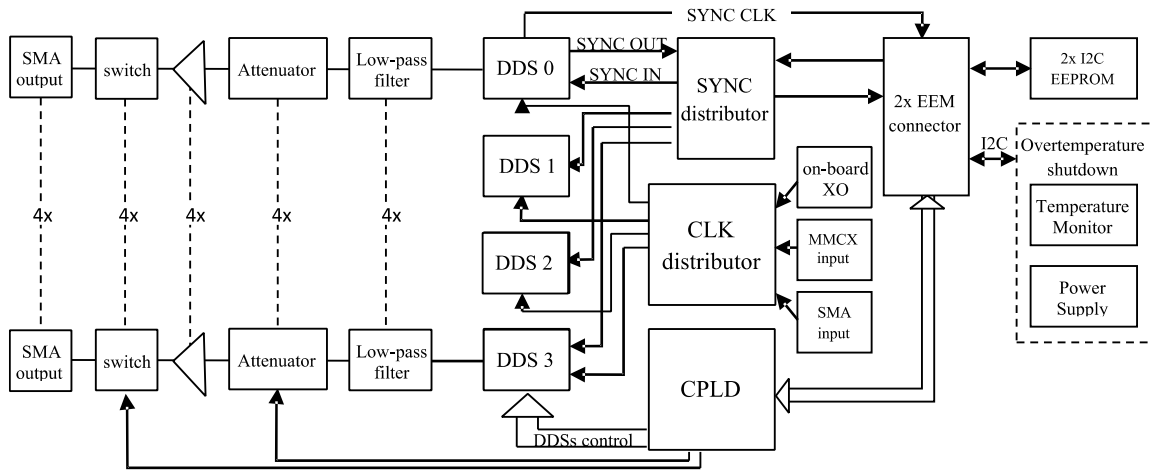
SYNC CLK

SMA output

switch

Attenuator

Low-pass filter

DDS 0

SYNC OUT

SYNC IN

SYNC distributor

2x EEM connector

2x I2C EEPROM

I2C

Overtemperature shutdown

Temperature Monitor

Power Supply

DDS 1

on-board XO

4x

4x

4x

4x

4x

CLK distributor

MMCX input

DDS 2

SMA input

SMA output

switch

Attenuator

Low-pass filter

DDS 3

CPLD

DDSs control